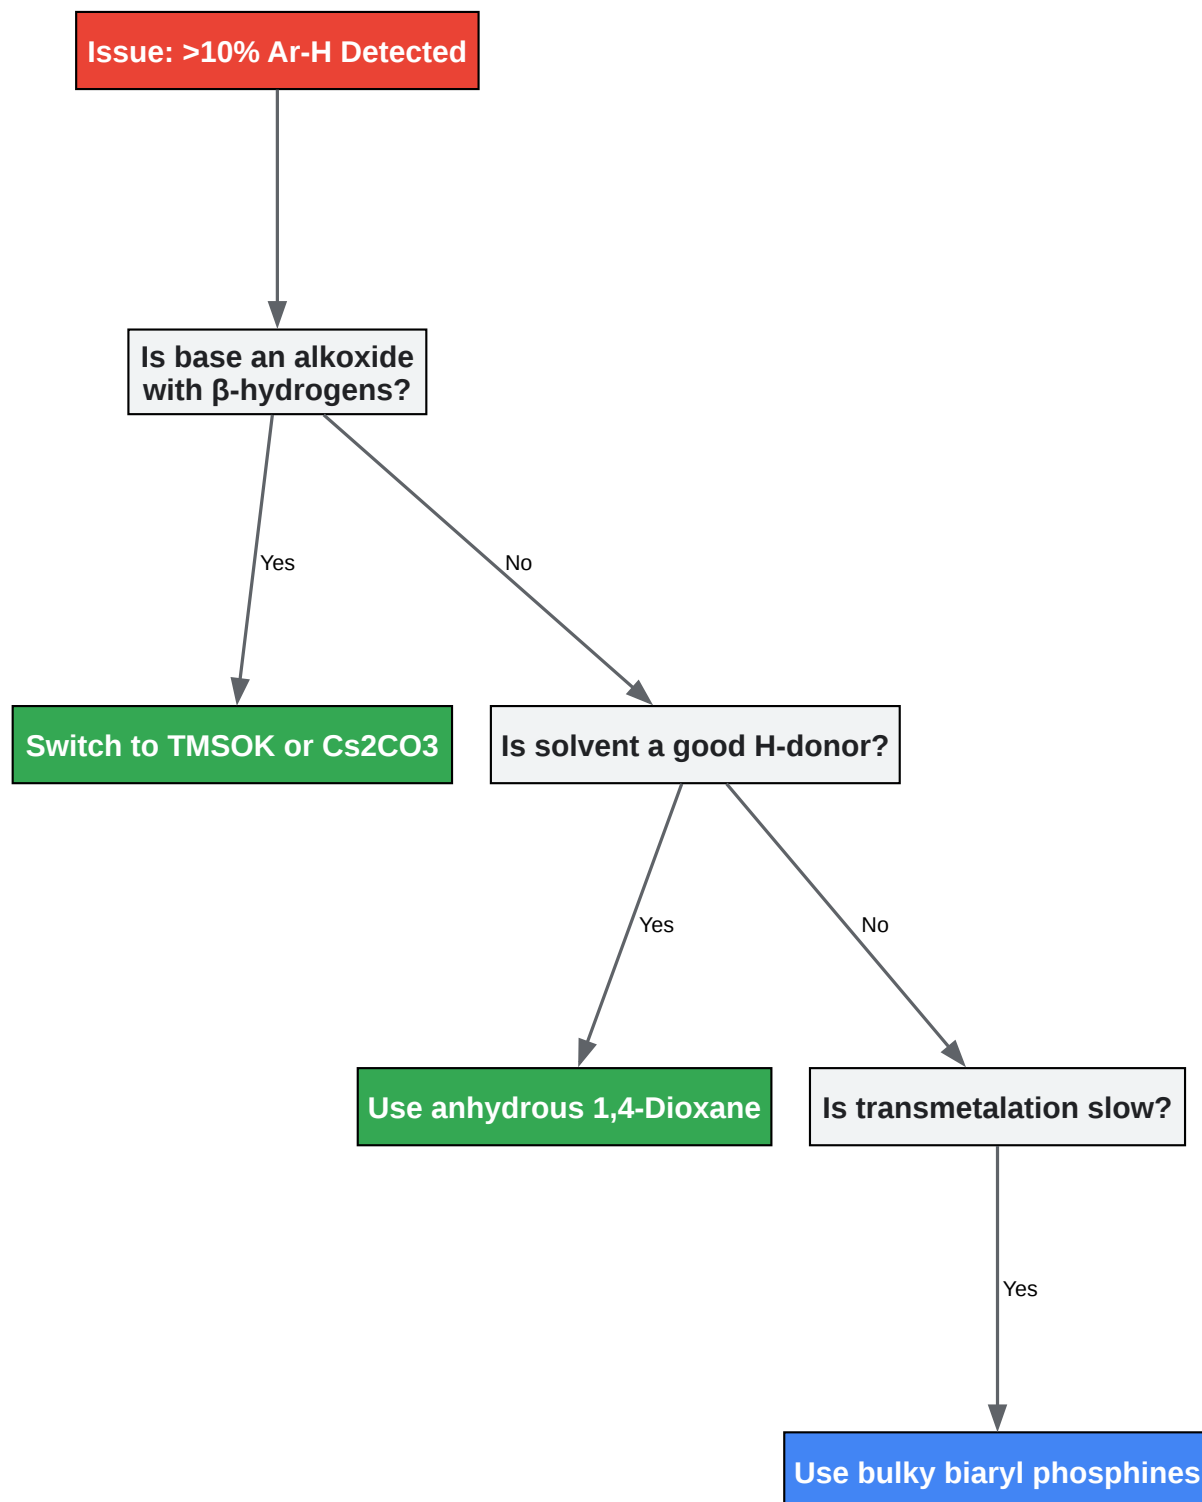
Issue: >10% Ar-H Detected

Is base an alkoxide with β-hydrogens?

Yes

No

Switch to TMSOK or Cs2CO3

Is solvent a good H-donor?

Yes

No

Use anhydrous 1,4-Dioxane

Is transmetalation slow?

Yes

Use bulky biaryl phosphines